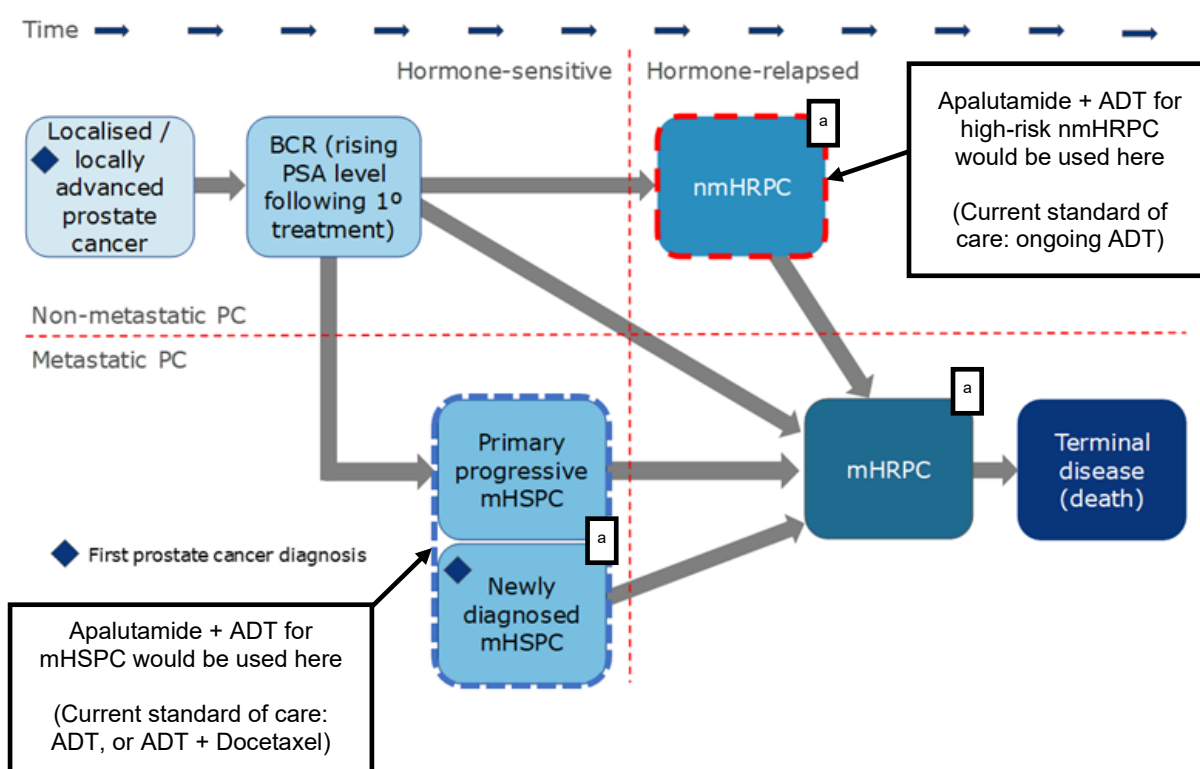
Time

Hormone-sensitive

Hormone-relapsed

Localised / locally advanced prostate cancer

BCR (rising PSA level following 1º treatment)

a

nmHRPC

Apalutamide + ADT for high-risk nmHRPC would be used here

(Current standard of care: ongoing ADT)

Non-metastatic PC

Metastatic PC

a

Primary progressive mHSPC

mHRPC

Terminal disease (death)

a

First prostate cancer diagnosis

Newly diagnosed mHSPC

Apalutamide + ADT for mHSPC would be used here

(Current standard of care: ADT, or ADT + Docetaxel)